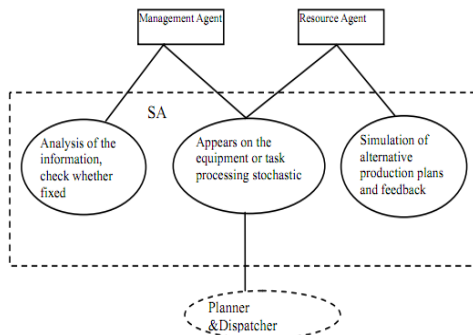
Management Agent

Resource Agent

SA

Analysis of the information, check whether fixed

Appears on the equipment or task processing stochastic

Simulation of alternative production plans and feedback

Planner &Dispatcher